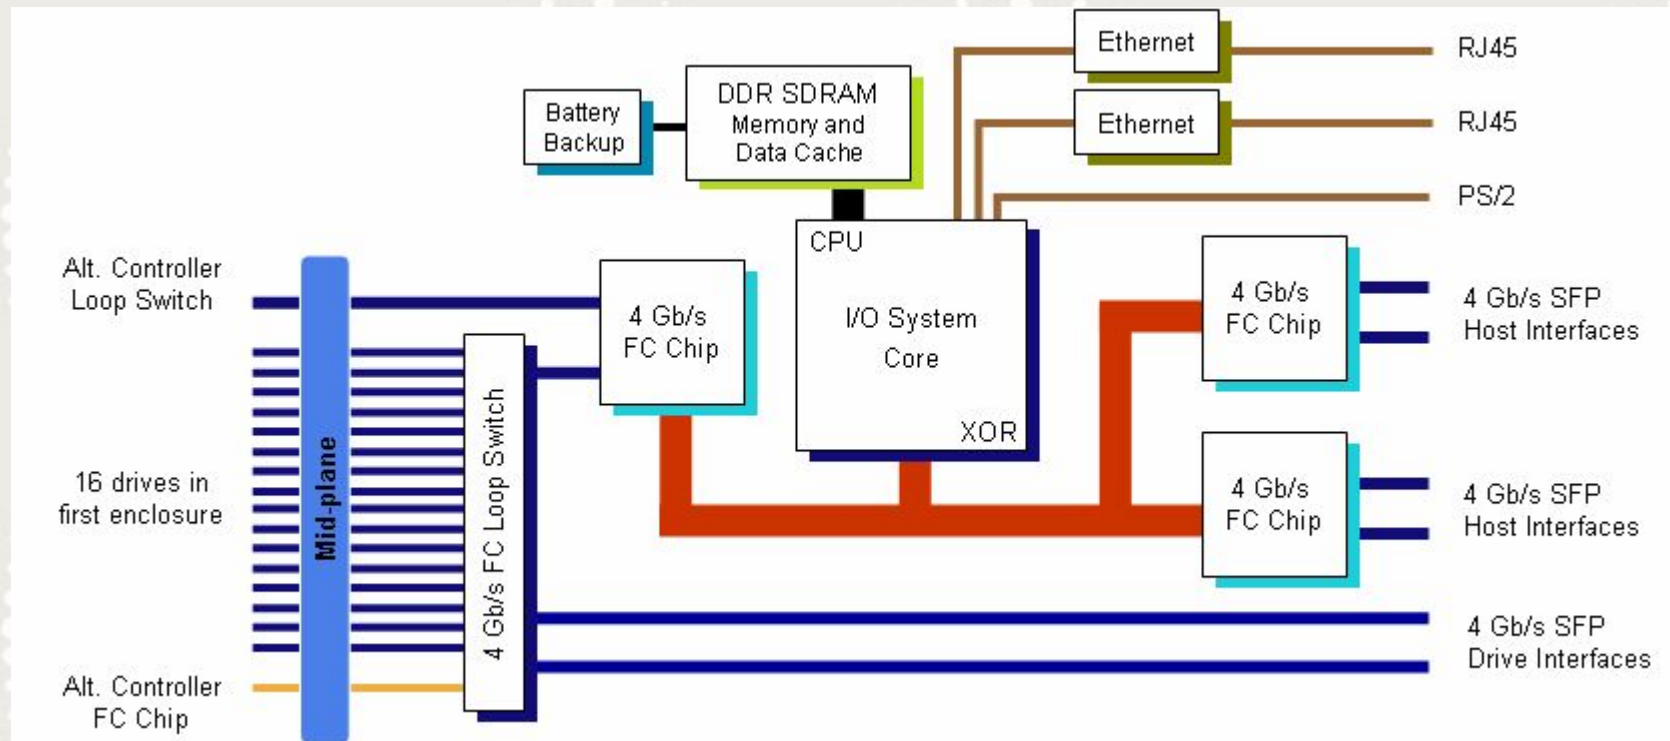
Ethernet

RJ45

Battery Backup

DDR SDRAM Memory and Data Cache

Ethernet

RJ45

PS/2

CPU

I/O System Core

XOR

Alt. Controller Loop Switch

4 Gb/s FC Chip

4 Gb/s FC Chip

4 Gb/s SFP Host Interfaces

Mid-plane

4 Gb/s FC Loop Switch

16 drives in first enclosure

4 Gb/s FC Chip

4 Gb/s SFP Host Interfaces

4 Gb/s SFP Drive Interfaces

Alt. Controller FC Chip